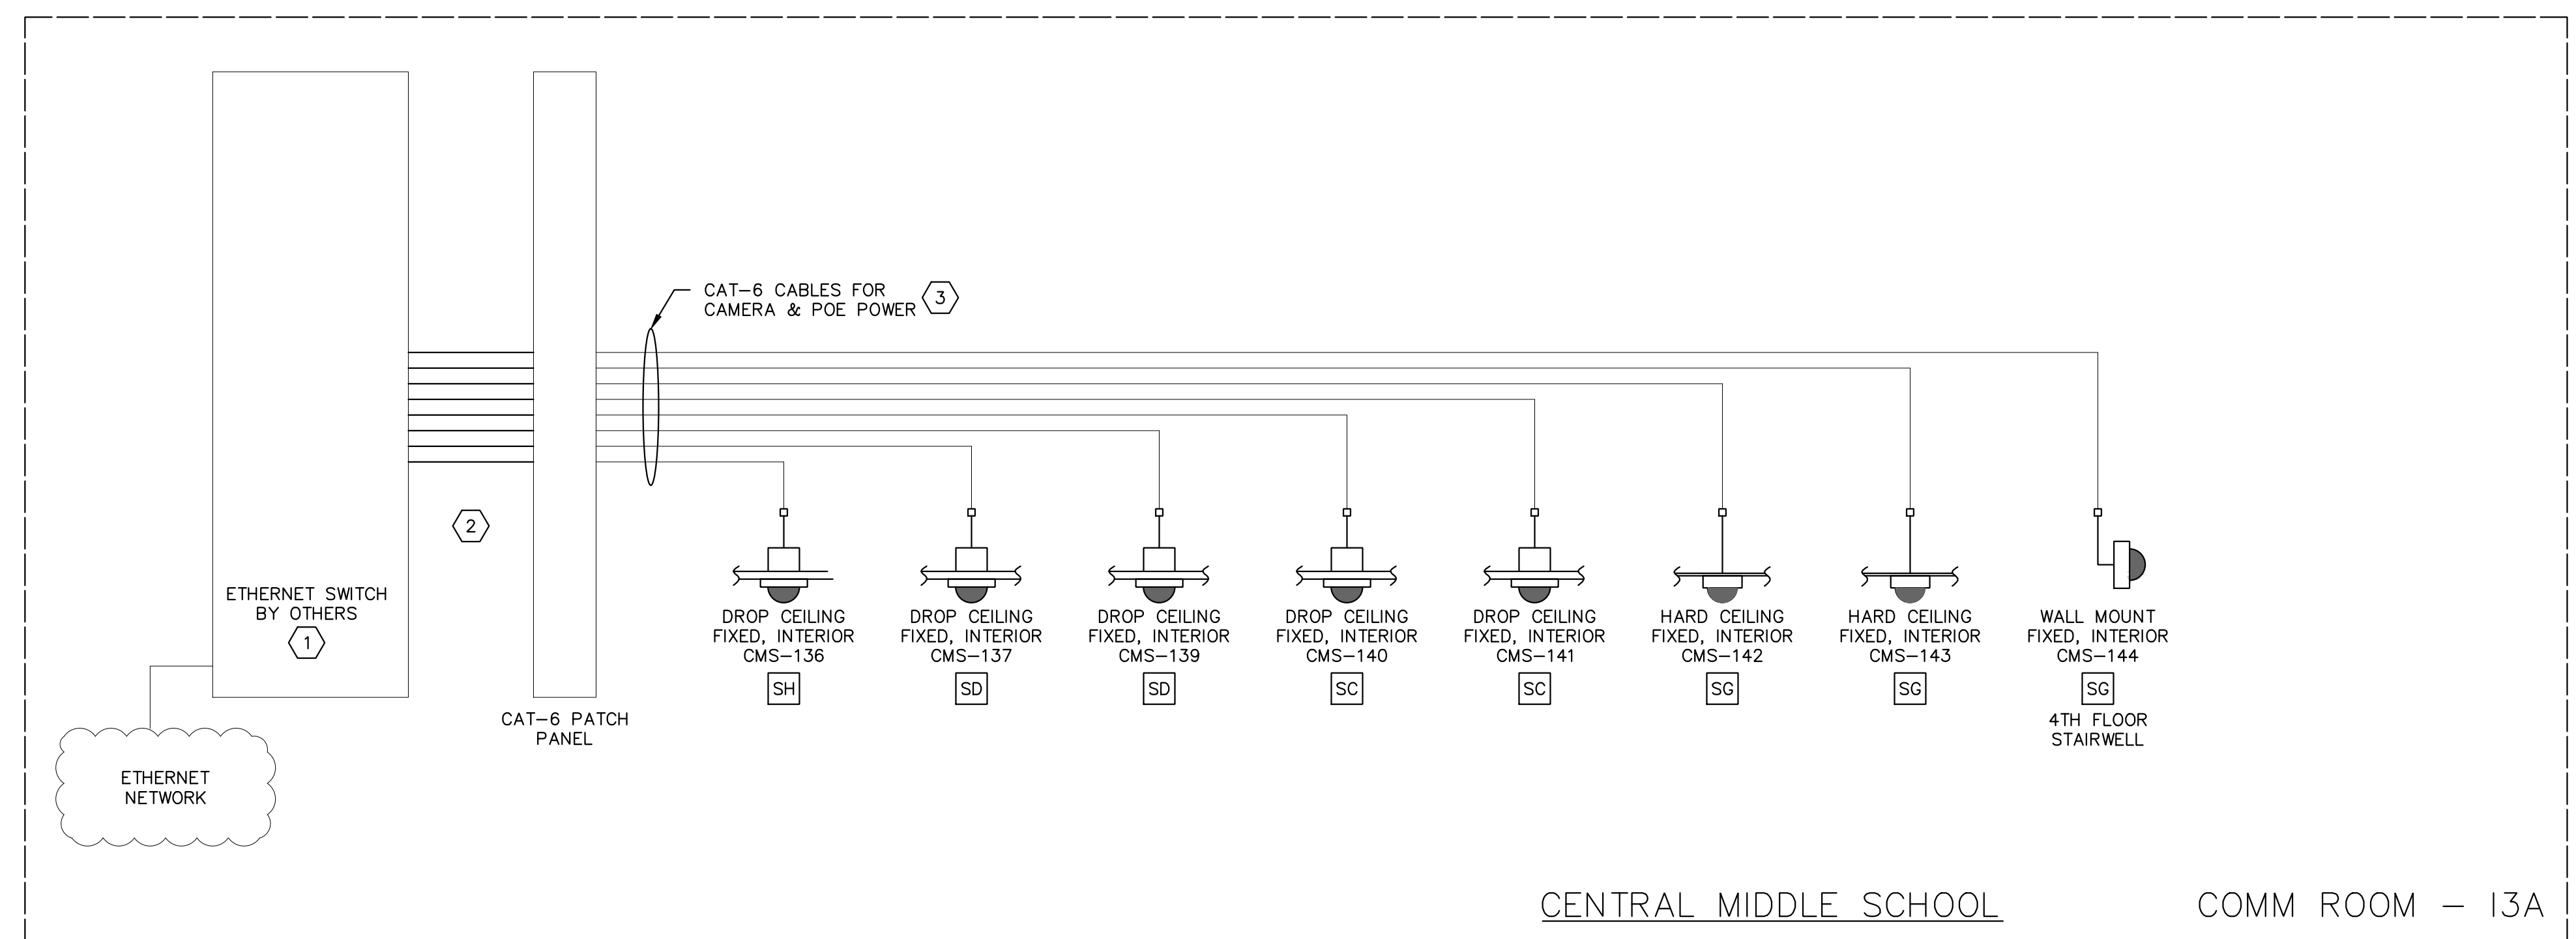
CAT–6 CABLES FOR CAMERA & POE POWER 3

2

ETHERNET SWITCH BY OTHERS 1

CAT–6 PATCH PANEL

ETHERNET NETWORK

DROP CEILING FIXED, INTERIOR CMS–136 SH

DROP CEILING FIXED, INTERIOR CMS–137 SD

DROP CEILING FIXED, INTERIOR CMS–139 SD

DROP CEILING FIXED, INTERIOR CMS–140 SC

DROP CEILING FIXED, INTERIOR CMS–141 SC

HARD CEILING FIXED, INTERIOR CMS–142 SG

HARD CEILING FIXED, INTERIOR CMS–143 SG

WALL MOUNT FIXED, INTERIOR CMS–144 SG 4TH FLOOR STAIRWELL

CENTRAL MIDDLE SCHOOL

COMM ROOM – 13A